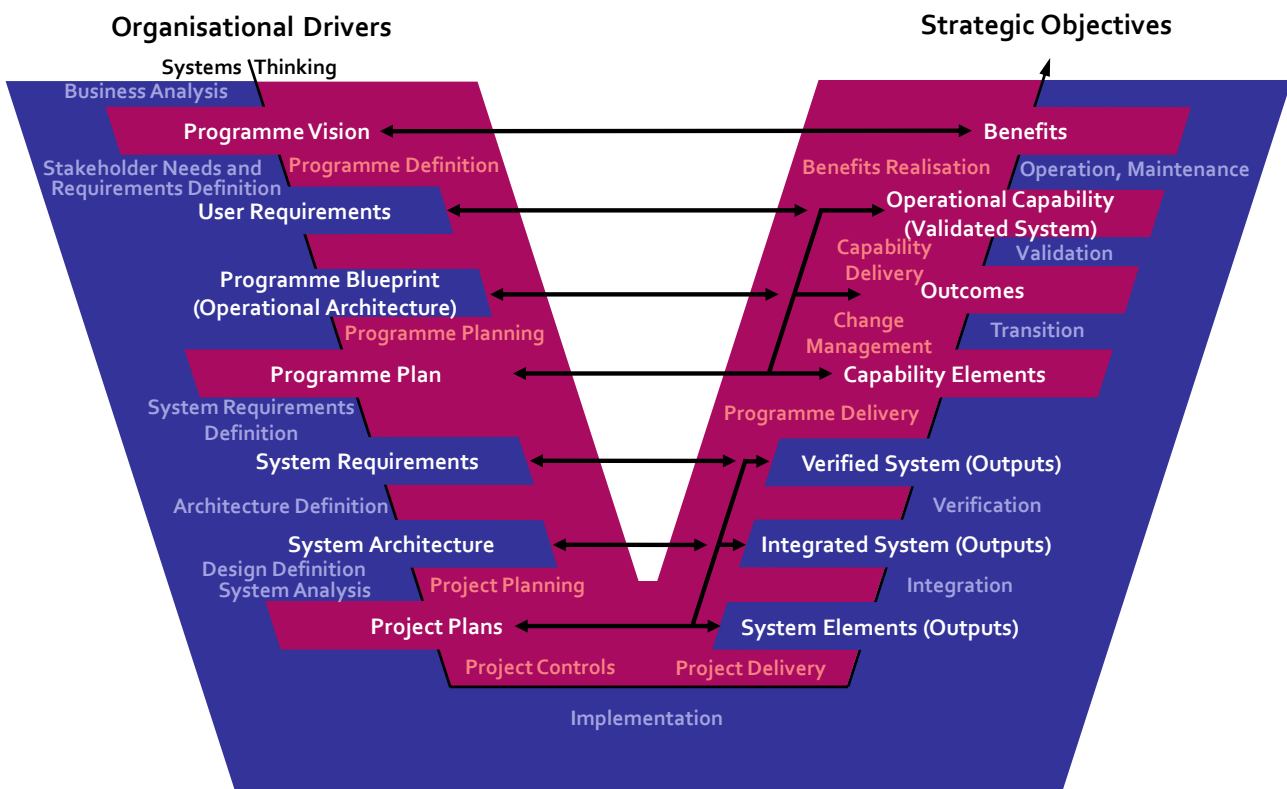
Organisational Drivers

Strategic Objectives

Systems Thinking

Business Analysis

Programme Vision

Benefits

Stakeholder Needs and Requirements Definition

Programme Definition

Benefits Realisation

Operation, Maintenance

User Requirements

Operational Capability (Validated System)

Capability Delivery

Validation

Programme Blueprint (Operational Architecture)

Outcomes

Programme Planning

Change Management

Transition

Programme Plan

Capability Elements

System Requirements Definition

Programme Delivery

System Requirements

Verified System (Outputs)

Architecture Definition

Verification

System Architecture

Integrated System (Outputs)

Design Definition System Analysis

Project Planning

Integration

Project Plans

System Elements (Outputs)

Project Controls

Project Delivery

Implementation